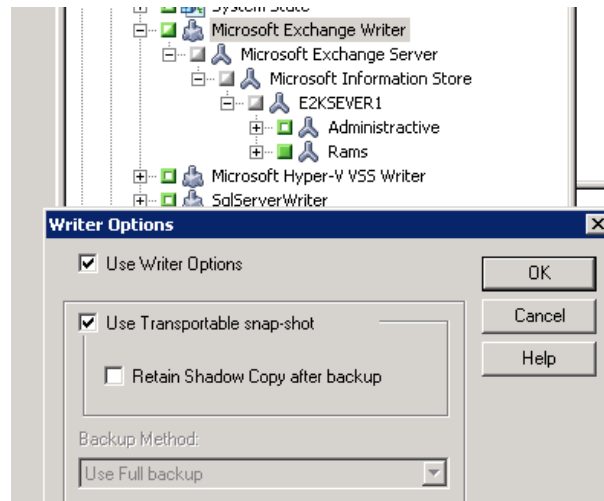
System State
Microsoft Exchange Writer
Microsoft Exchange Server
Microsoft Information Store
E2KSEVER1
Administractive
Rams
Microsoft Hyper-V VSS Writer
SqlServerWriter

Writer Options
Use Writer Options
OK
Cancel
Help
Use Transportable snap-shot
Retain Shadow Copy after backup
Backup Method:
Use Full backup